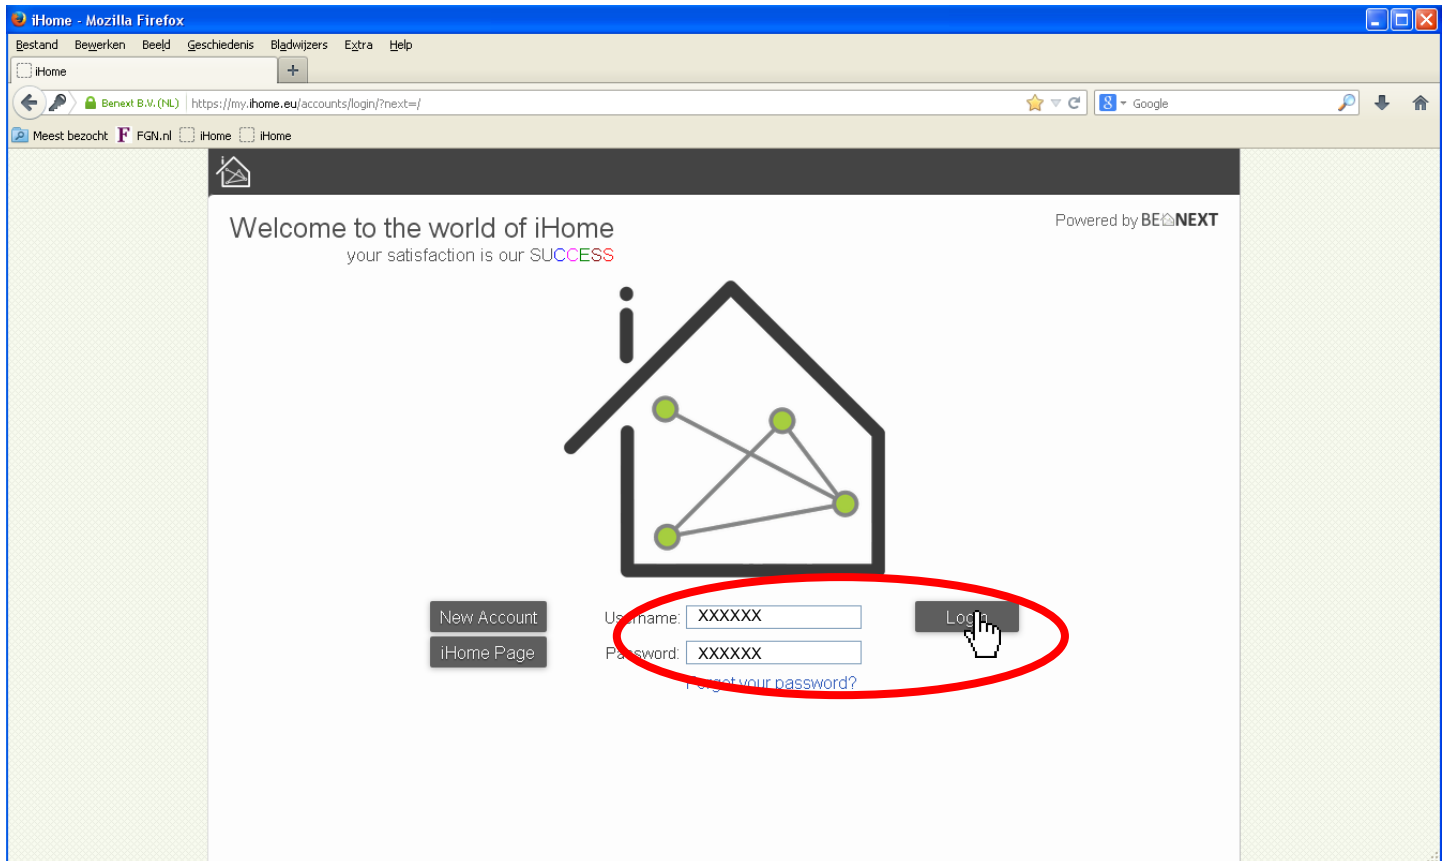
iHome - Mozilla Firefox

Bestand Bewerken Beeld Geschiedenis Bladwijzers Extra Help

iHome

Benext B.V. (NL) https://my.ihome.eu/accounts/login/?next=/

Google

Meest bezocht FGN.nl iHome iHome

Welcome to the world of iHome
your satisfaction is our SUCCESS

Powered by BENEXT

New Account
iHome Page

Us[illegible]name: XXXXXX
Pa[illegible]sword: XXXXXX
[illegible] your password?

Log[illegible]